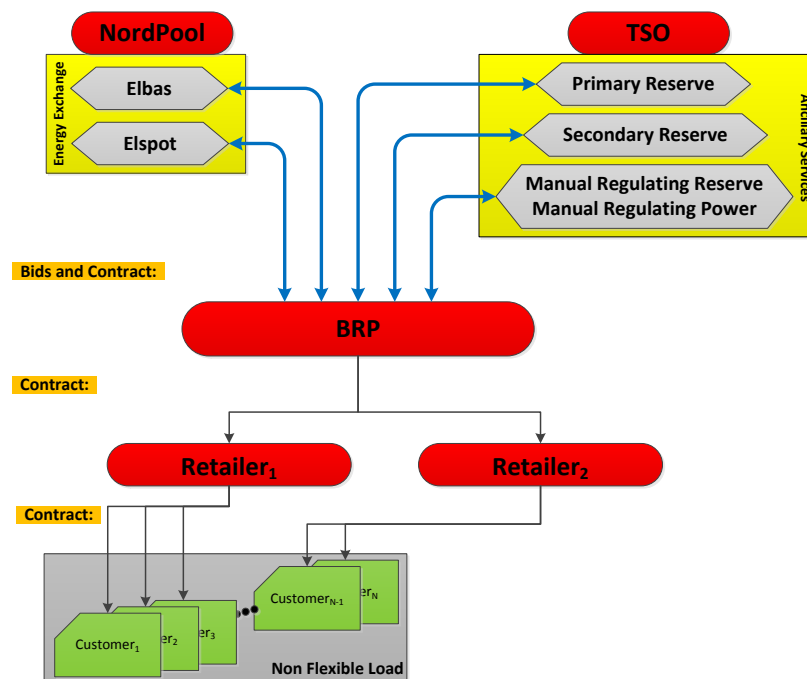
NordPool

Energy Exchange

Elbas

Elspot

TSO

Ancillary Services

Primary Reserve

Secondary Reserve

Manual Regulating Reserve
Manual Regulating Power

Bids and Contract:

BRP

Contract:

Retailer$_1$

Retailer$_2$

Contract:

Customer$_1$

er$_2$

er$_3$

Customer$_{N-1}$

er$_N$

Non Flexible Load